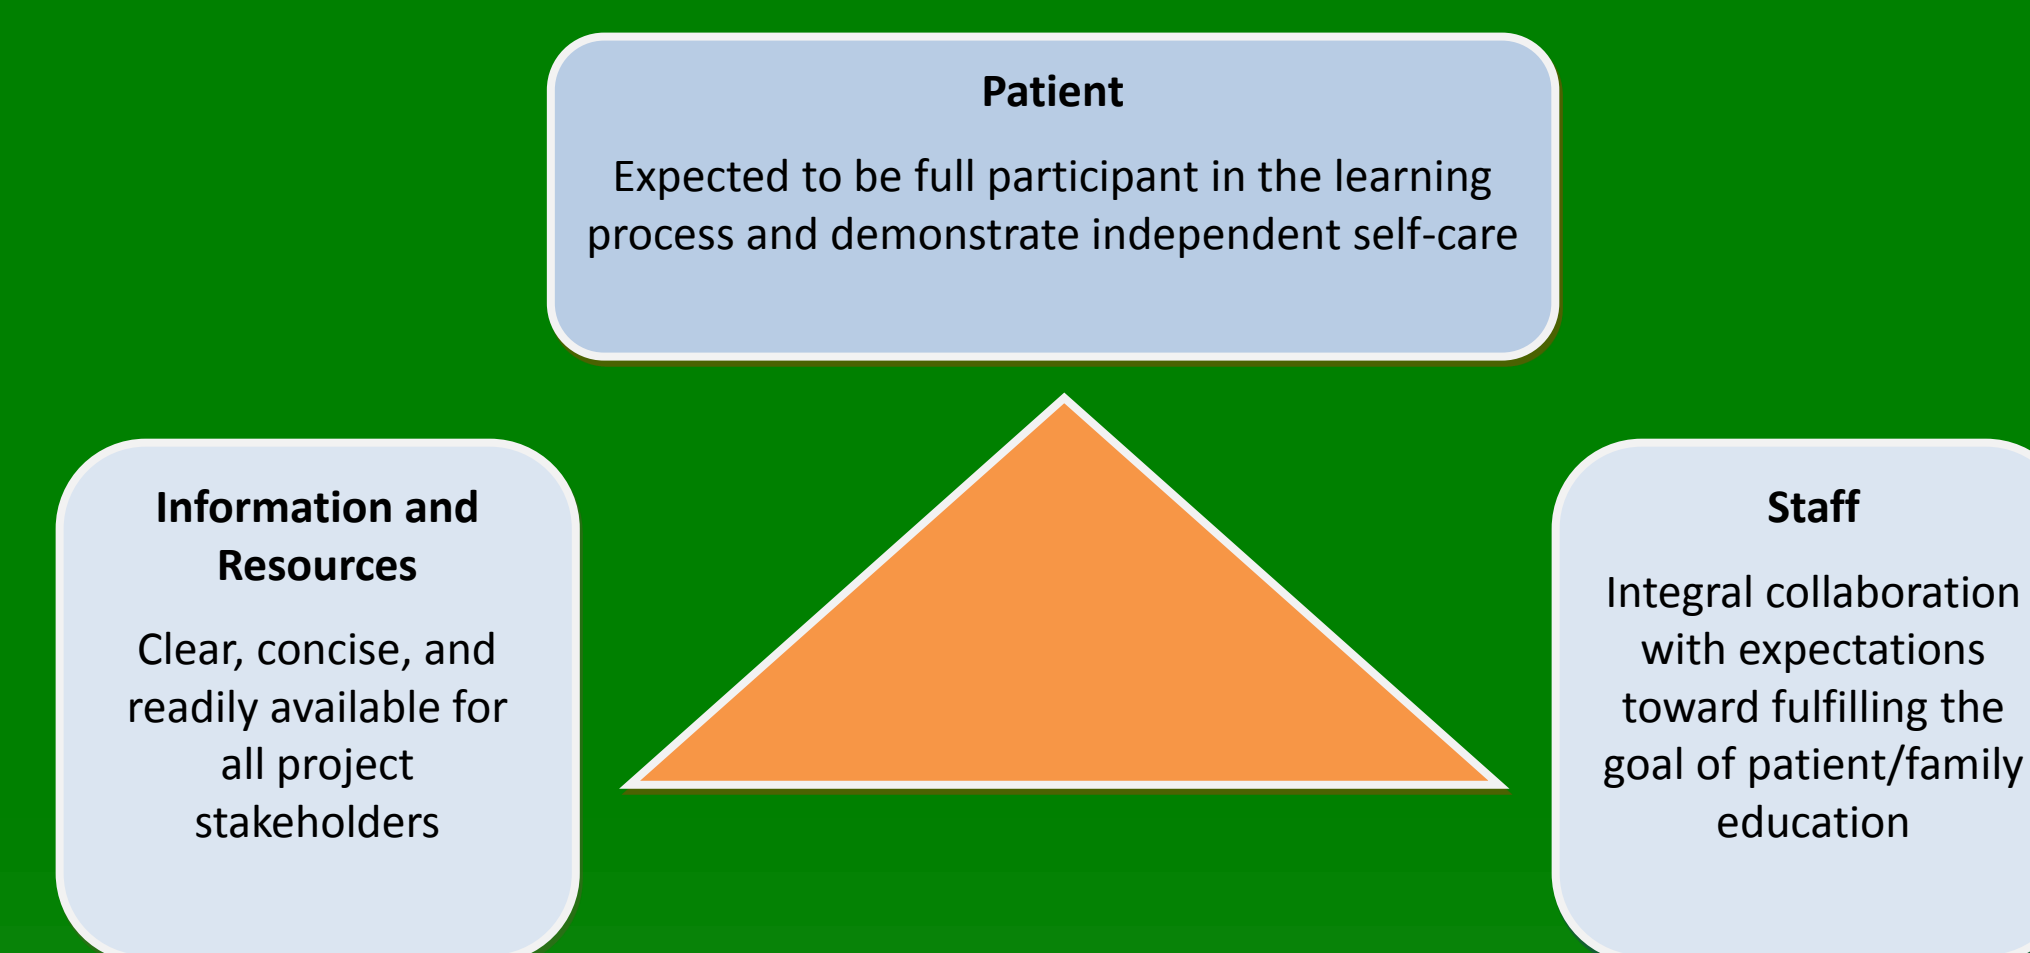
Patient

Expected to be full participant in the learning process and demonstrate independent self-care

Information and Resources

Clear, concise, and readily available for all project stakeholders

Staff

Integral collaboration with expectations toward fulfilling the goal of patient/family education